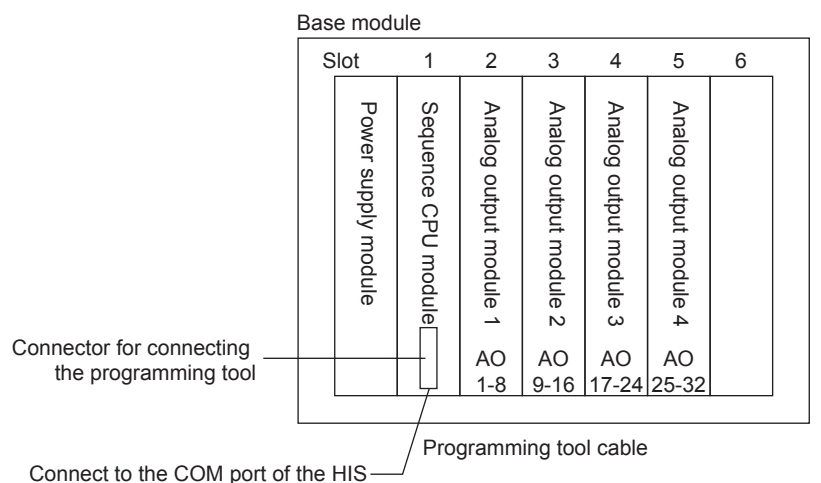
Base module

Slot 1 2 3 4 5 6

Power supply module

Sequence CPU module

Analog output module 1

Analog output module 2

Analog output module 3

Analog output module 4

AO 1-8

AO 9-16

AO 17-24

AO 25-32

Connector for connecting the programming tool

Programming tool cable

Connect to the COM port of the HIS